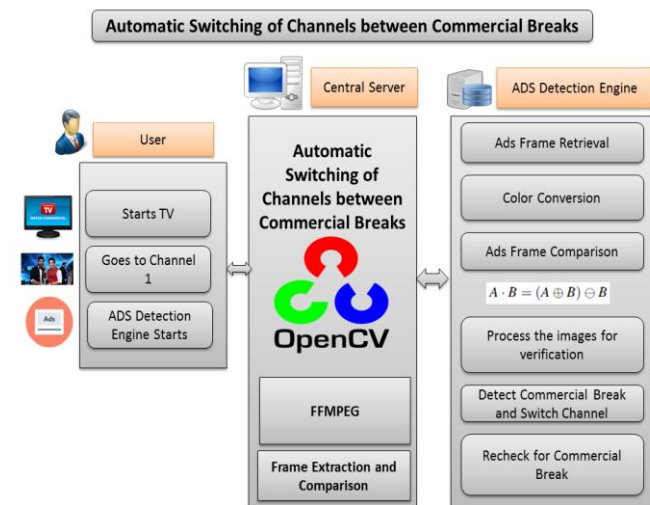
Automatic Switching of Channels between Commercial Breaks

User

Starts TV

Goes to Channel 1

ADS Detection Engine Starts

TV

Ads

Central Server

Automatic Switching of Channels between Commercial Breaks

OpenCV

FFMPEG

Frame Extraction and Comparison

ADS Detection Engine

Ads Frame Retrieval

Color Conversion

Ads Frame Comparison

$A \cdot B = (A \oplus B) \ominus B$

Process the images for verification

Detect Commercial Break and Switch Channel

Recheck for Commercial Break